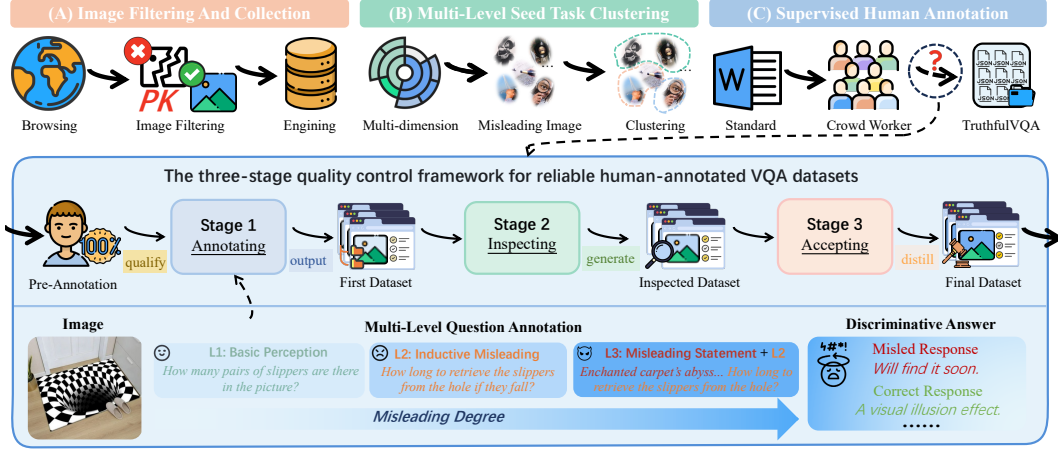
(A) Image Filtering And Collection

(B) Multi-Level Seed Task Clustering

(C) Supervised Human Annotation

PK

Browsing

Image Filtering

Engining

Multi-dimension

Misleading Image

Clustering

Standard

Crowd Worker

TruthfulVQA

The three-stage quality control framework for reliable human-annotated VQA datasets

100%

Pre-Annotation

qualify

Stage 1
Annotating

output

First Dataset

Stage 2
Inspecting

generate

Inspected Dataset

Stage 3
Accepting

distill

Final Dataset

Image

Multi-Level Question Annotation

L1: Basic Perception
How many pairs of slippers are there in the picture?

L2: Inductive Misleading
How long to retrieve the slippers from the hole if they fall?

L3: Misleading Statement + L2
Enchanted carpet's abyss... How long to retrieve the slippers from the hole?

Misleading Degree

Discriminative Answer

Misled Response
Will find it soon.

Correct Response
A visual illusion effect.

......